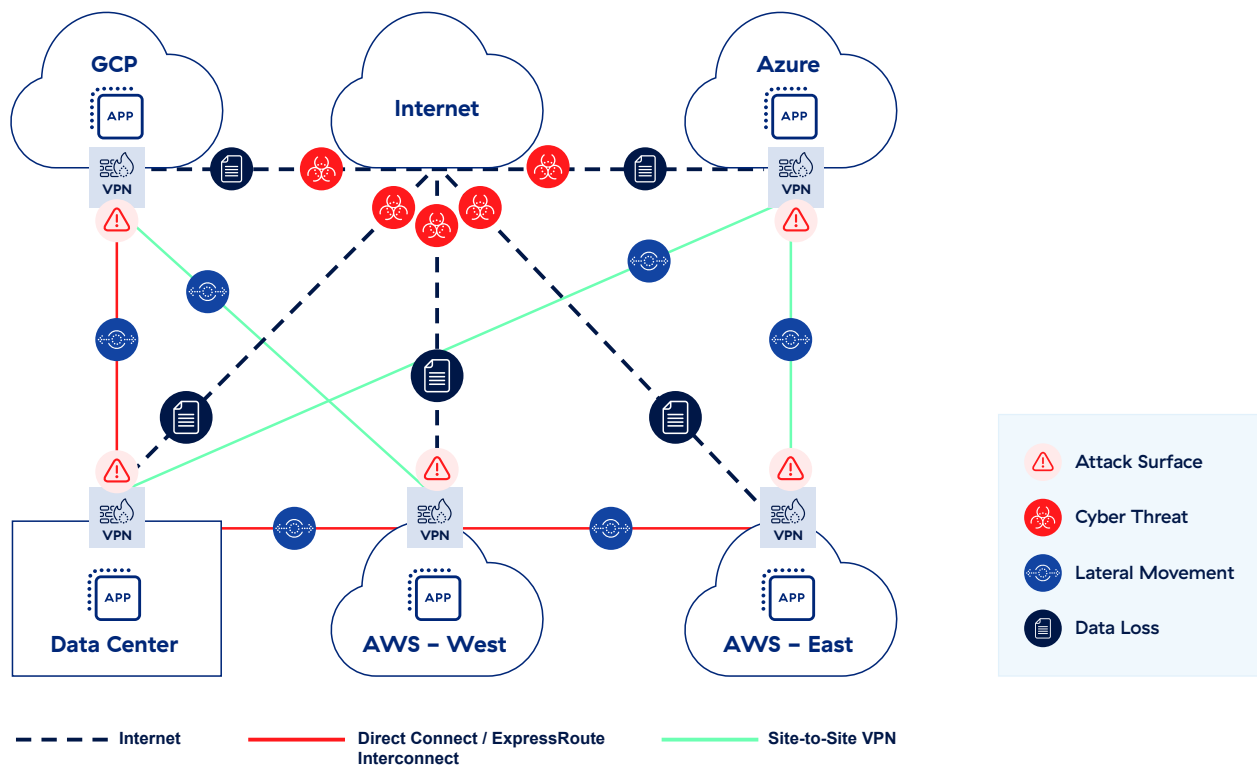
GCP
APP
VPN

Internet

Azure
APP
VPN

VPN
APP
Data Center

VPN
APP
AWS – West

VPN
APP
AWS – East

Attack Surface
Cyber Threat
Lateral Movement
Data Loss

Internet
Direct Connect / ExpressRoute Interconnect
Site-to-Site VPN